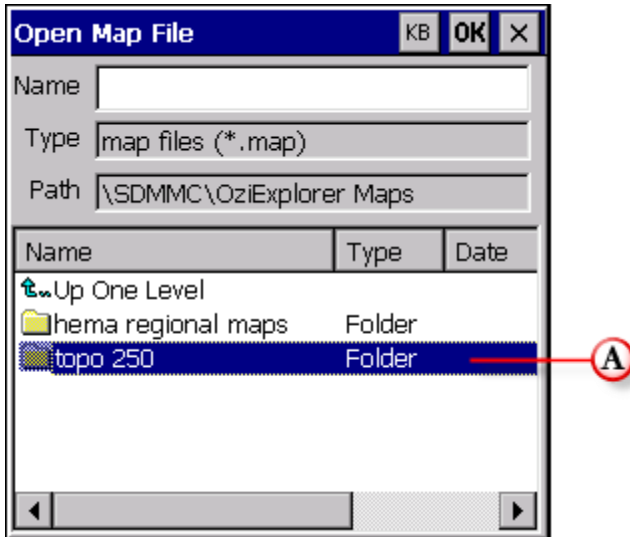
Open Map File

KB OK ×

Name

Type map files (*.map)

Path \SDMMC\OziExplorer Maps

| Name | Type | Date |
|---|---|---|
| Up One Level | | |
| hema regional maps | Folder | |
| topo 250 | Folder | |

A